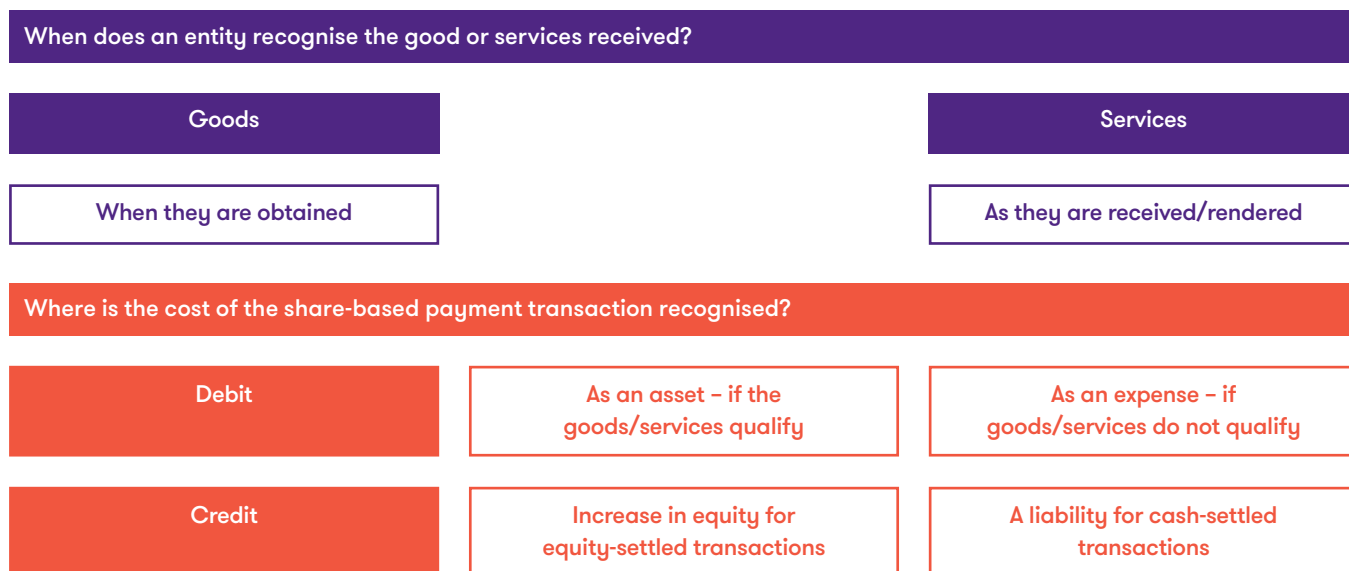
When does an entity recognise the good or services received?

| Goods | Services |
|---|---|
| When they are obtained | As they are received/rendered |

Where is the cost of the share-based payment transaction recognised?

| | | |
|---|---|---|
| Debit | As an asset – if the goods/services qualify | As an expense – if goods/services do not qualify |
| Credit | Increase in equity for equity-settled transactions | A liability for cash-settled transactions |